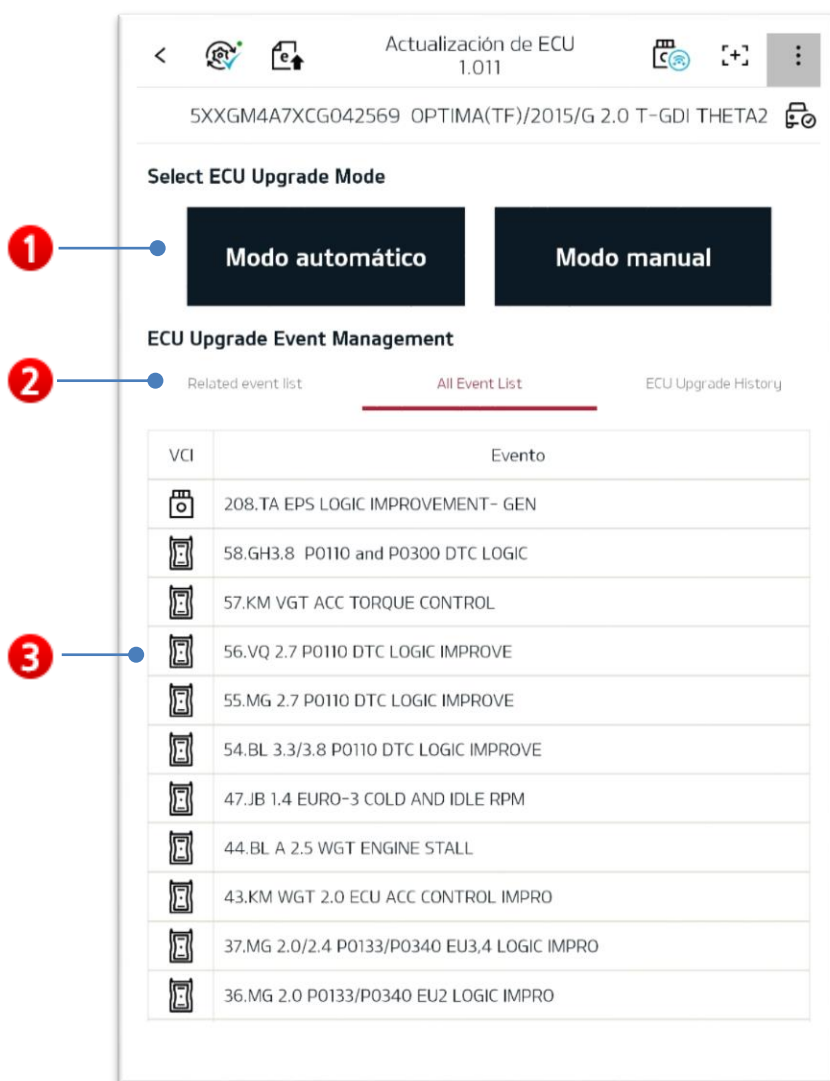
Actualización de ECU
1.011

5XXGM4A7XCG042569 OPTIMA(TF)/2015/G 2.0 T-GDI THETA2

Select ECU Upgrade Mode

1

Modo automático

Modo manual

ECU Upgrade Event Management

2

Related event list

All Event List

ECU Upgrade History

3

| VCI | Evento |
|---|---|
| | 208.TA EPS LOGIC IMPROVEMENT- GEN |
| | 58.GH3.8 P0110 and P0300 DTC LOGIC |
| | 57.KM VGT ACC TORQUE CONTROL |
| | 56.VQ 2.7 P0110 DTC LOGIC IMPROVE |
| | 55.MG 2.7 P0110 DTC LOGIC IMPROVE |
| | 54.BL 3.3/3.8 P0110 DTC LOGIC IMPROVE |
| | 47.JB 1.4 EURO-3 COLD AND IDLE RPM |
| | 44.BL A 2.5 WGT ENGINE STALL |
| | 43.KM WGT 2.0 ECU ACC CONTROL IMPRO |
| | 37.MG 2.0/2.4 P0133/P0340 EU3,4 LOGIC IMPRO |
| | 36.MG 2.0 P0133/P0340 EU2 LOGIC IMPRO |